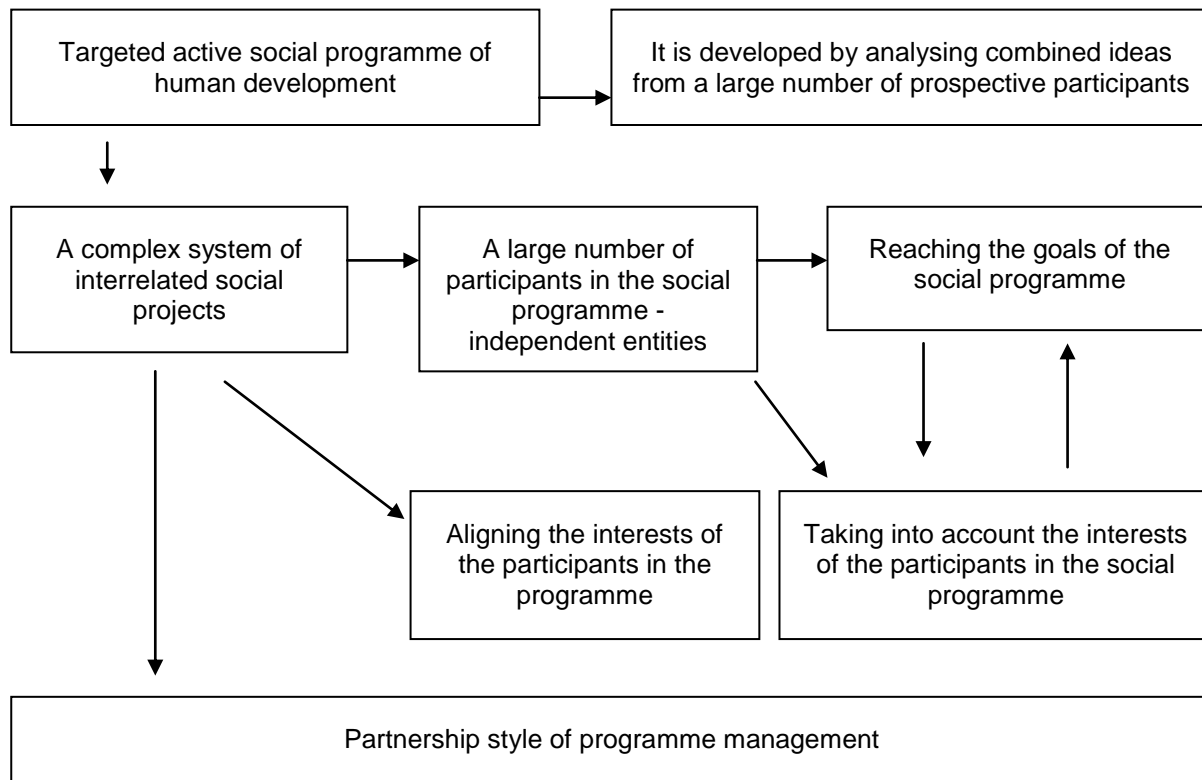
Targeted active social programme of human development

It is developed by analysing combined ideas from a large number of prospective participants

A complex system of interrelated social projects

A large number of participants in the social programme - independent entities

Reaching the goals of the social programme

Aligning the interests of the participants in the programme

Taking into account the interests of the participants in the social programme

Partnership style of programme management